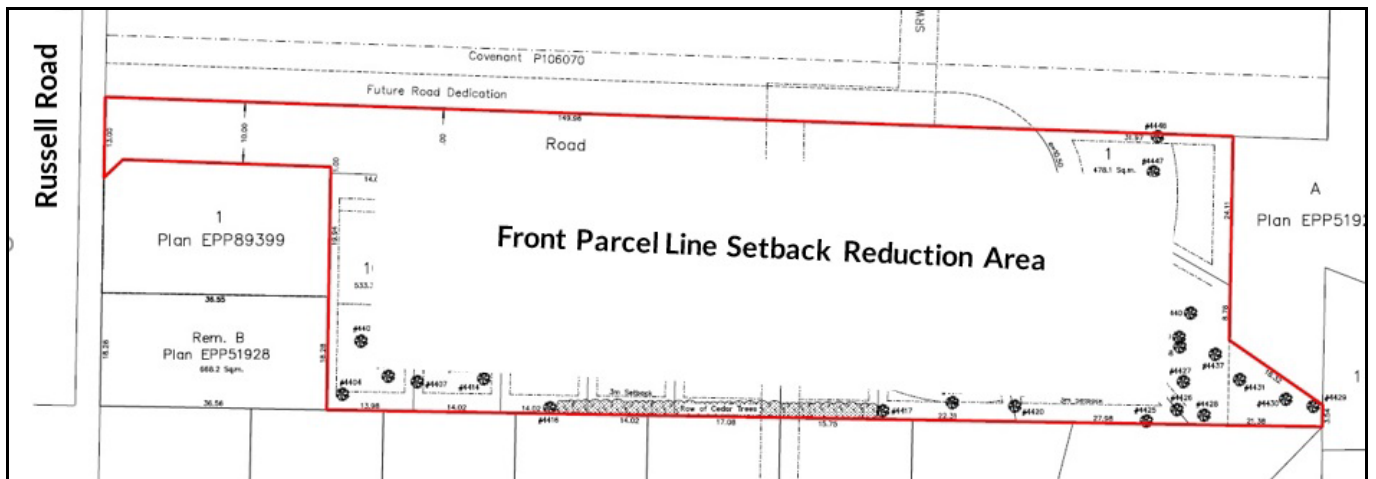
Russell Road

Covenant P106070

SRW

Future Road Dedication

149.98

Road

10.00

10.00

1

Plan EPP89399

36.55

Rem. B

Plan EPP51928

668.2 Sqm.

36.56

18.26

18.28

Front Parcel Line Setback Reduction Area

1

478.1 Sqm.

#4446

#4447

A

Plan EPP519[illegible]

#4404

#4407

#4416

#4417

#4420

#4425

#4426

#4427

#4428

#4429

#4430

#4431

#4437

3m Setback

Row of Cedar Trees

13.98

14.02

14.02

14.02

17.08

15.75

22.31

27.98

21.38

24.11

1